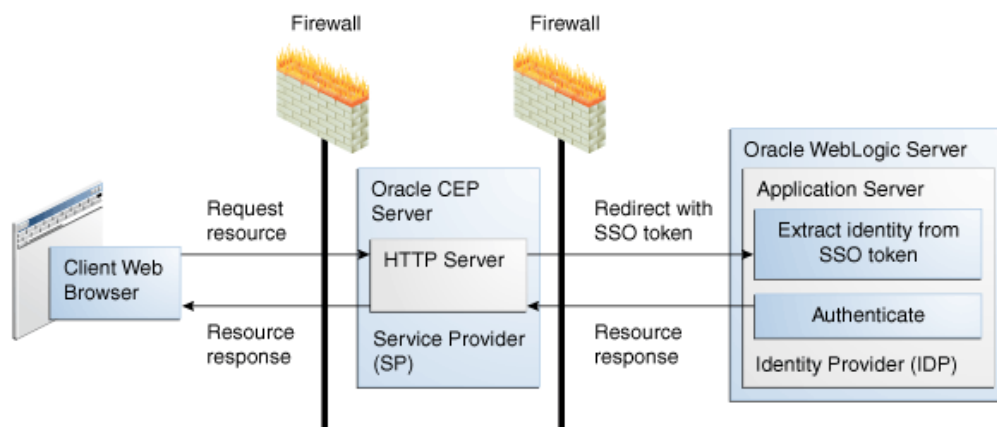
Firewall

Firewall

Oracle WebLogic Server

Application Server

Request resource

Oracle CEP Server

Redirect with SSO token

Extract identity from SSO token

Client Web Browser

HTTP Server

Authenticate

Resource response

Service Provider (SP)

Resource response

Identity Provider (IDP)